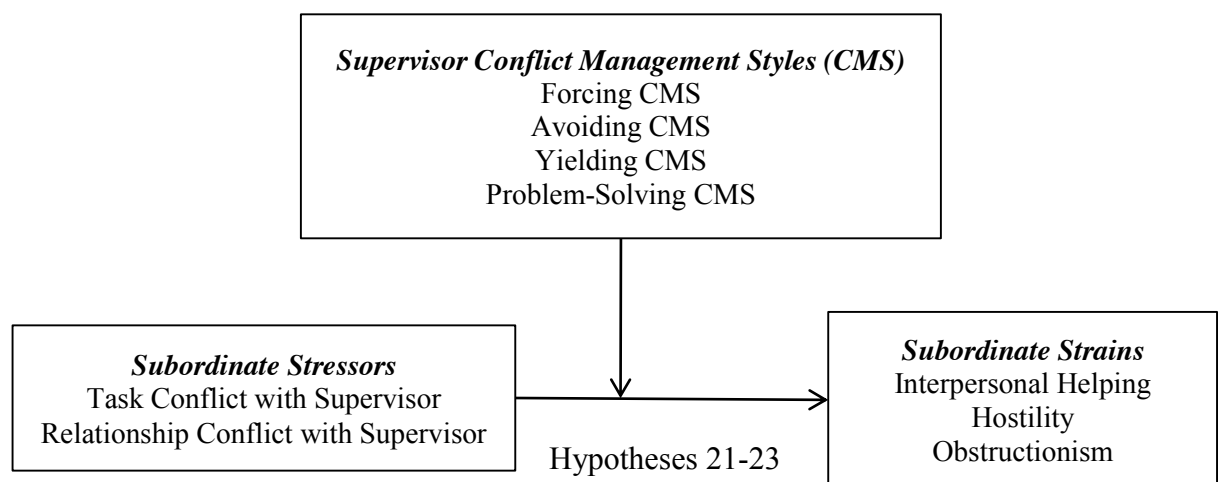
*Supervisor Conflict Management Styles (CMS)*
Forcing CMS
Avoiding CMS
Yielding CMS
Problem-Solving CMS

*Subordinate Stressors*
Task Conflict with Supervisor
Relationship Conflict with Supervisor

Hypotheses 21-23

*Subordinate Strains*
Interpersonal Helping
Hostility
Obstructionism